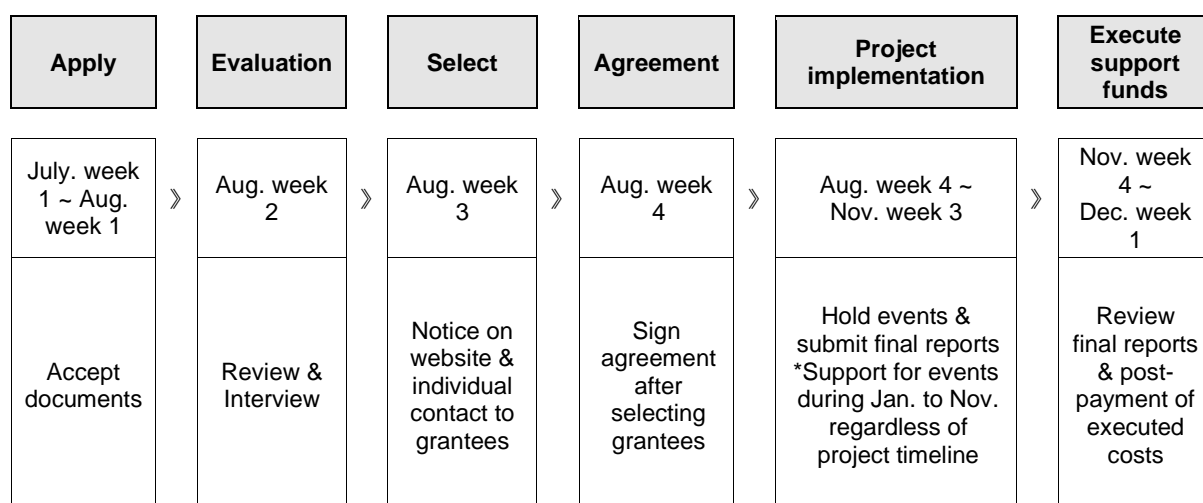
| Apply | | Evaluation | | Select | | Agreement | | Project implementation | | Execute support funds |
|---|---|---|---|---|---|---|---|---|---|---|
| July. week 1 ~ Aug. week 1 | 》 | Aug. week 2 | 》 | Aug. week 3 | 》 | Aug. week 4 | 》 | Aug. week 4 ~ Nov. week 3 | 》 | Nov. week 4 ~ Dec. week 1 |
| Accept documents | | Review & Interview | | Notice on website & individual contact to grantees | | Sign agreement after selecting grantees | | Hold events & submit final reports *Support for events during Jan. to Nov. regardless of project timeline | | Review final reports & post-payment of executed costs |